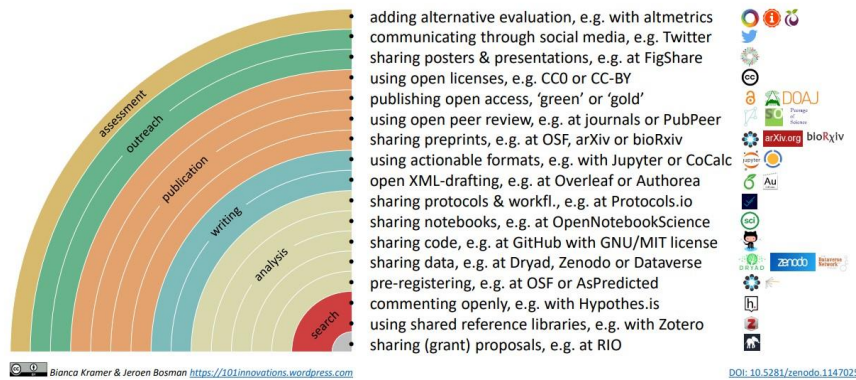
assessment
outreach
publication
writing
analysis
search

- adding alternative evaluation, e.g. with altmetrics
- communicating through social media, e.g. Twitter
- sharing posters & presentations, e.g. at FigShare
- using open licenses, e.g. CC0 or CC-BY
- publishing open access, 'green' or 'gold'
- using open peer review, e.g. at journals or PubPeer
- sharing preprints, e.g. at OSF, arXiv or bioRxiv
- using actionable formats, e.g. with Jupyter or CoCalc
- open XML-drafting, e.g. at Overleaf or Authorea
- sharing protocols & workfl., e.g. at Protocols.io
- sharing notebooks, e.g. at OpenNotebookScience
- sharing code, e.g. at GitHub with GNU/MIT license
- sharing data, e.g. at Dryad, Zenodo or Dataverse
- pre-registering, e.g. at OSF or AsPredicted
- commenting openly, e.g. with Hypothes.is
- using shared reference libraries, e.g. with Zotero
- sharing (grant) proposals, e.g. at RIO

DOAJ
arXiv.org bioRxiv
jupyter
Au
sci
DRYAD zenodo Dataverse Network
h.
z

Bianca Kramer & Jeroen Bosman https://101innovations.wordpress.com

DOI: 10.5281/zenodo.114702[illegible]